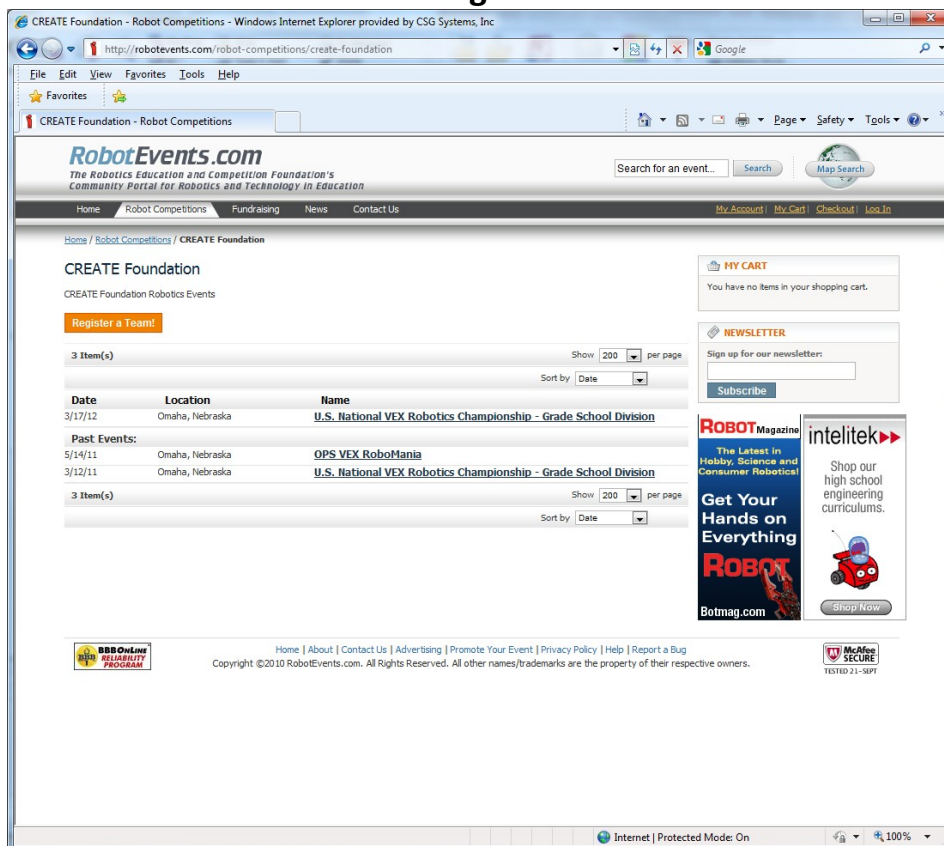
CREATE Foundation - Robot Competitions - Windows Internet Explorer provided by CSG Systems, Inc

http://robotevents.com/robot-competitions/create-foundation

Google

File Edit View Favorites Tools Help

Favorites

CREATE Foundation - Robot Competitions

Page ▾ Safety ▾ Tools ▾

RobotEvents.com
The Robotics Education and Competition Foundation's
Community Portal for Robotics and Technology in Education

Search for an event... Search

Map Search

Home | Robot Competitions | Fundraising | News | Contact Us

My Account | My Cart | Checkout | Log In

Home / Robot Competitions / CREATE Foundation

CREATE Foundation

CREATE Foundation Robotics Events

Register a Team!

3 Item(s)

Show 200 per page

Sort by Date

| Date | Location | Name |
|---|---|---|
| 3/17/12 | Omaha, Nebraska | U.S. National VEX Robotics Championship - Grade School Division |
| Past Events: | | |
| 5/14/11 | Omaha, Nebraska | OPS VEX RoboMania |
| 3/12/11 | Omaha, Nebraska | U.S. National VEX Robotics Championship - Grade School Division |

3 Item(s)

Show 200 per page

Sort by Date

MY CART

You have no items in your shopping cart.

NEWSLETTER

Sign up for our newsletter:

Subscribe

ROBOT Magazine

The Latest in Hobby, Science and Consumer Robotics!

Get Your Hands on Everything

ROBOT

Botmag.com

intelitek

Shop our high school engineering curriculums.

Shop Now

BBBOnLine RELIABILITY PROGRAM

Home | About | Contact Us | Advertising | Promote Your Event | Privacy Policy | Help | Report a Bug

Copyright ©2010 RobotEvents.com. All Rights Reserved. All other names/trademarks are the property of their respective owners.

McAfee SECURE

TESTED 21-SEPT

Internet | Protected Mode: On

100%